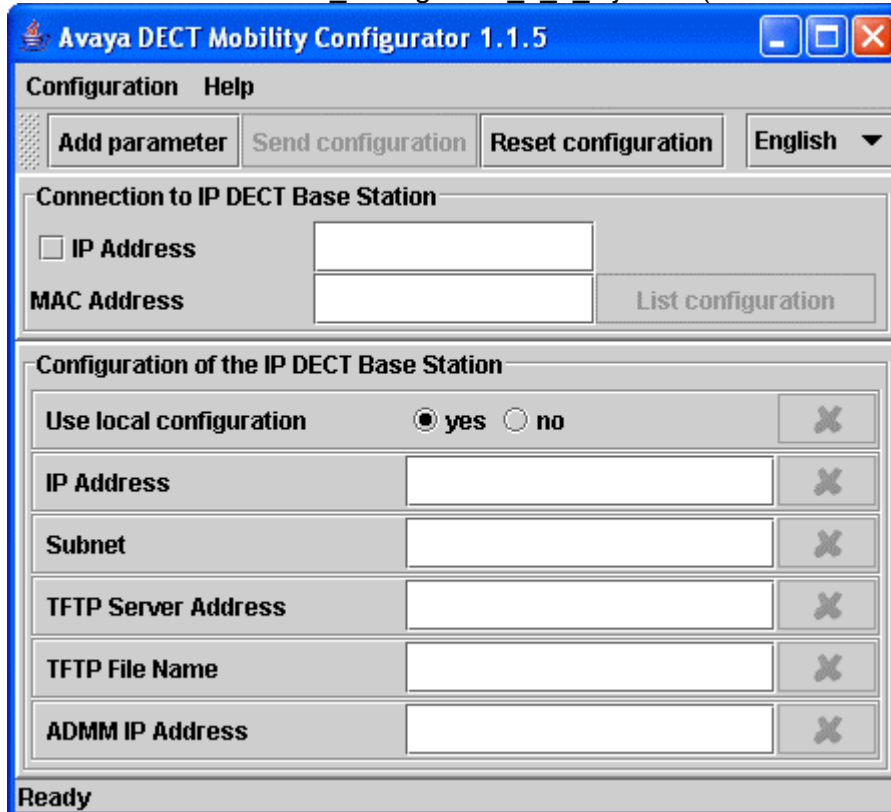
Avaya DECT Mobility Configurator 1.1.5

Configuration Help

Add parameter Send configuration Reset configuration English

Connection to IP DECT Base Station

IP Address

MAC Address

List configuration

Configuration of the IP DECT Base Station

Use local configuration yes no

IP Address

Subnet

TFTP Server Address

TFTP File Name

ADMM IP Address

Ready